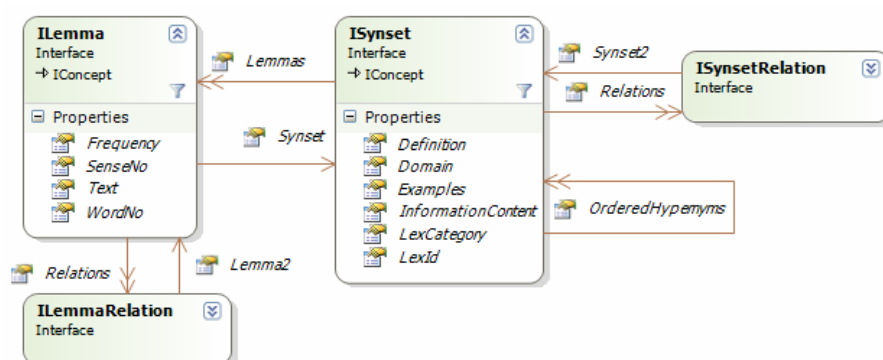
ILemma
Interface
→ IConcept

Properties
Frequency
SenseNo
Text
WordNo

Lemmas

Synset

ISynset
Interface
→ IConcept

Properties
Definition
Domain
Examples
InformationContent
LexCategory
LexId

Synset2

Relations

ISynsetRelation
Interface

OrderedHypernyms

Relations

Lemma2

ILemmaRelation
Interface